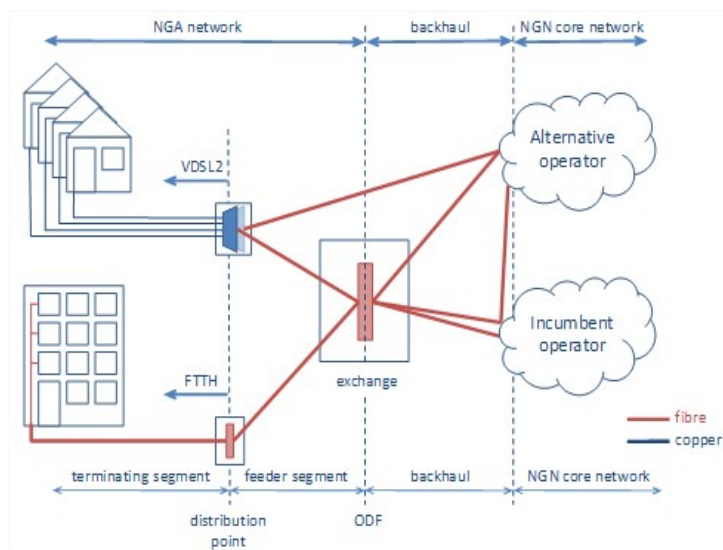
NGA network

backhaul

NGN core network

VDSL2

Alternative operator

exchange

Incumbent operator

FTTH

fibre

copper

terminating segment

feeder segment

backhaul

NGN core network

distribution point

ODF